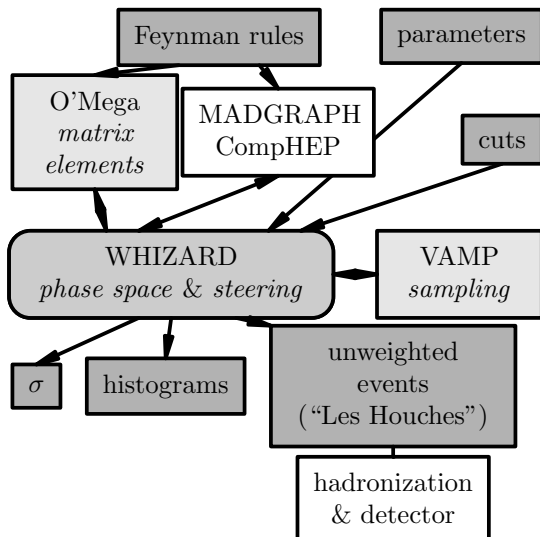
Feynman rules

parameters

O'Mega
matrix
elements

MADGRAPH
CompHEP

cuts

WHIZARD
phase space & steering

VAMP
sampling

$\sigma$

histograms

unweighted
events
("Les Houches")

hadronization
& detector